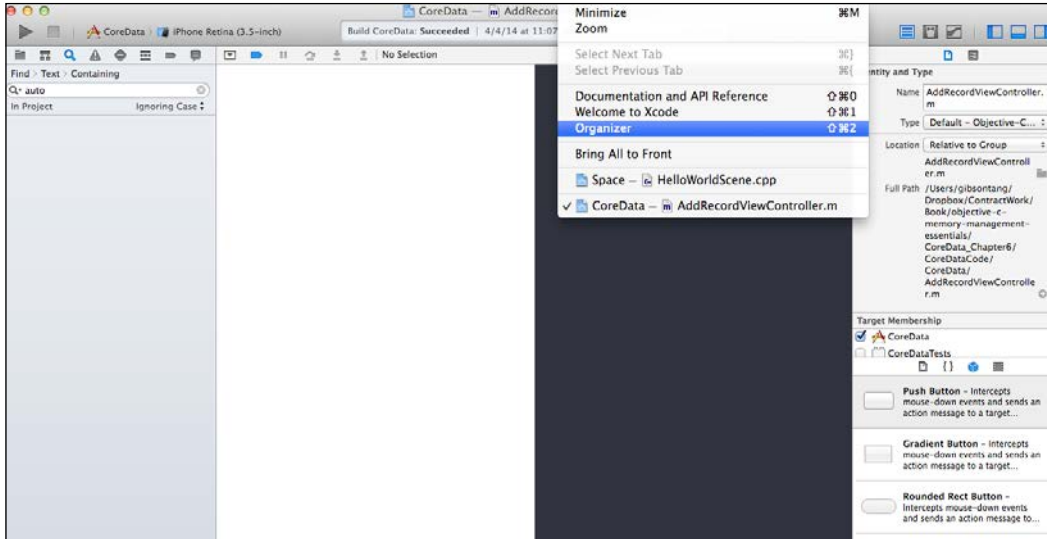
CoreData — AddRecor

CoreData › iPhone Retina (3.5-inch)

Build CoreData: Succeeded | 4/4/14 at 11:07

No Selection

Find › Text › Containing

auto

In Project

Ignoring Case

Minimize ⌘M

Zoom

Select Next Tab ⌘}

Select Previous Tab ⌘{

Documentation and API Reference ⇧⌘0

Welcome to Xcode ⇧⌘1

Organizer ⇧⌘2

Bring All to Front

Space — HelloWorldScene.cpp

✓ CoreData — AddRecordViewController.m

ntity and Type

Name AddRecordViewController.m

Type Default - Objective-C...

Location Relative to Group

AddRecordViewController.m

Full Path /Users/gibsontang/Dropbox/ContractWork/Book/objective-c-memory-management-essentials/CoreData_Chapter6/CoreDataCode/CoreData/AddRecordViewController.m

Target Membership

CoreData

CoreDataTests

Push Button - Intercepts mouse-down events and sends an action message to a target...

Gradient Button - Intercepts mouse-down events and sends an action message to a target...

Rounded Rect Button - Intercepts mouse-down events and sends an action message to...